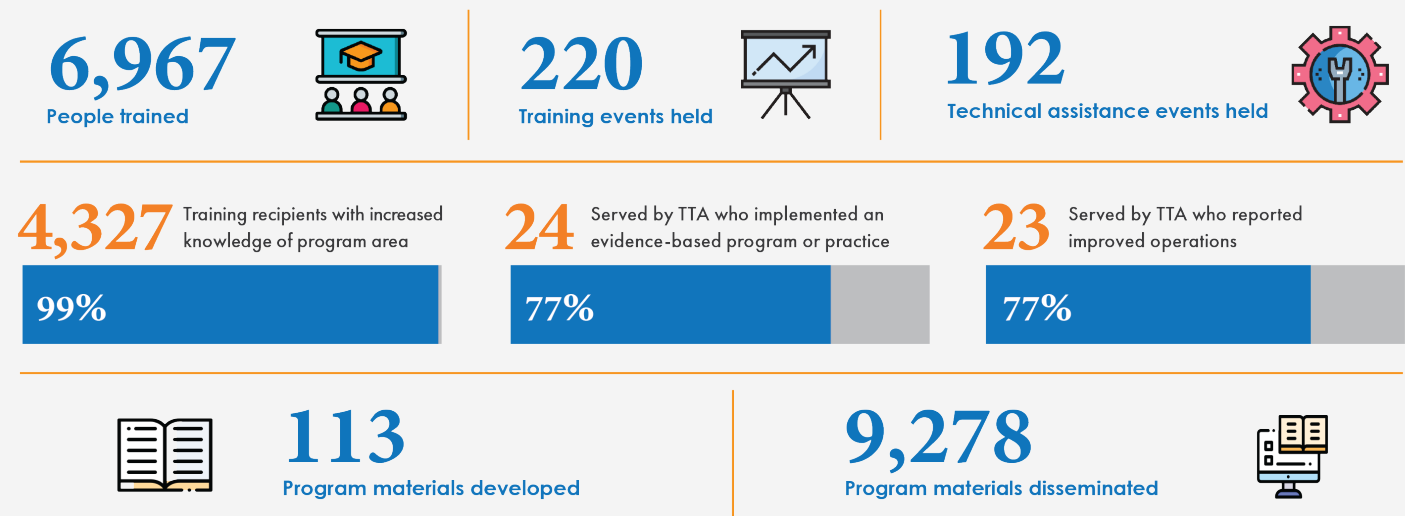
6,967
People trained

220
Training events held

192
Technical assistance events held

4,327 Training recipients with increased knowledge of program area

99%

24 Served by TTA who implemented an evidence-based program or practice

77%

23 Served by TTA who reported improved operations

77%

113
Program materials developed

9,278
Program materials disseminated